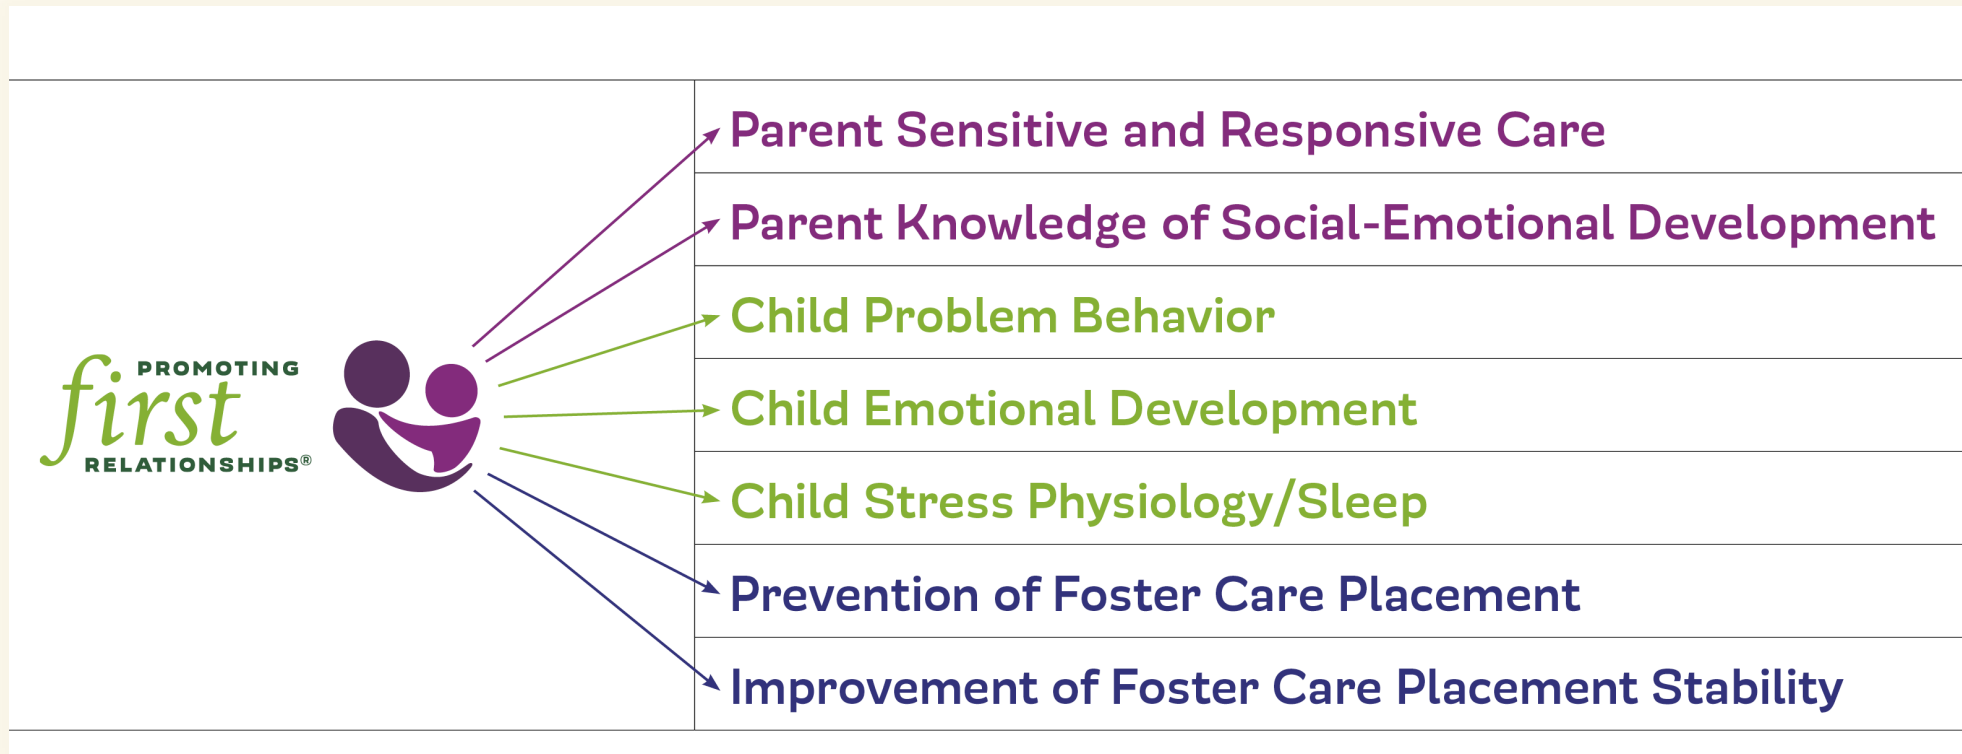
PROMOTING first RELATIONSHIPS®

Parent Sensitive and Responsive Care

Parent Knowledge of Social-Emotional Development

Child Problem Behavior

Child Emotional Development

Child Stress Physiology/Sleep

Prevention of Foster Care Placement

Improvement of Foster Care Placement Stability